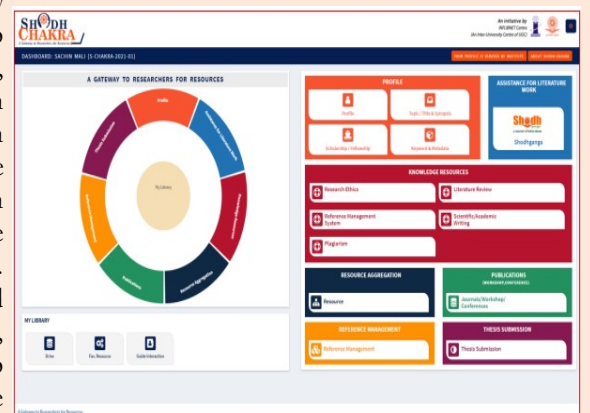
SHODH CHAKRA

A Gateway to Researchers for Resources

An initiative by INFLIBNET Centre (An Inter-University Centre of UGC)

DASHBOARD: SACHIN MALI [S-CHAKRA-2021-01]

A GATEWAY TO RESEARCHERS FOR RESOURCES

Profile

Knowledge Resources

Resource Aggregation

Publications

Reference Management

Thesis Submission

My Library

PROFILE

Profile

Topic / Title & Synopsis

Scholarship / Fellowship

Research & Milestone

ASSISTANCE FOR LITERATURE WORK

Shodhganga

KNOWLEDGE RESOURCES

Research Ethics

Literature Review

Reference Management System

Scientific/Academic Writing

Plagiarism

RESOURCE AGGREGATION

Resource

PUBLICATIONS

Journals/Workshop/Conferences

REFERENCE MANAGEMENT

Reference Management

THESIS SUBMISSION

Thesis Submission

MY LIBRARY

Drive

Fav. Resource

Guide Information

A Gateway to Researchers for Resources